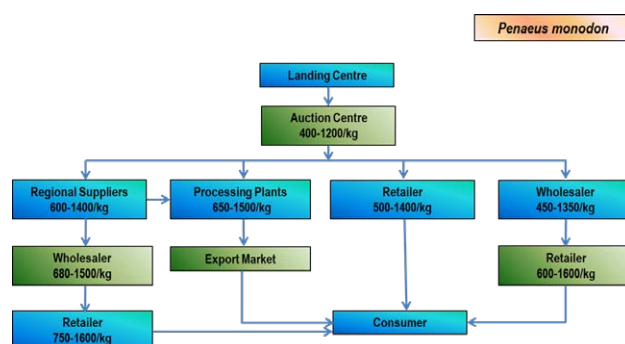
Penaeus monodon

Landing Centre

Auction Centre
400-1200/kg

Regional Suppliers
600-1400/kg

Processing Plants
650-1500/kg

Retailer
500-1400/kg

Wholesaler
450-1350/kg

Wholesaler
680-1500/kg

Export Market

Retailer
600-1600/kg

Retailer
750-1600/kg

Consumer